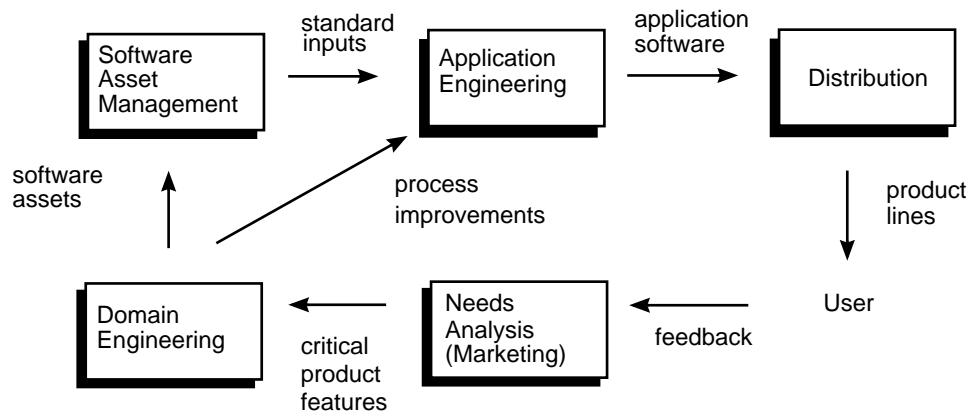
Software Asset Management

standard inputs

Application Engineering

application software

Distribution

software assets

process improvements

product lines

User

Domain Engineering

critical product features

Needs Analysis (Marketing)

feedback